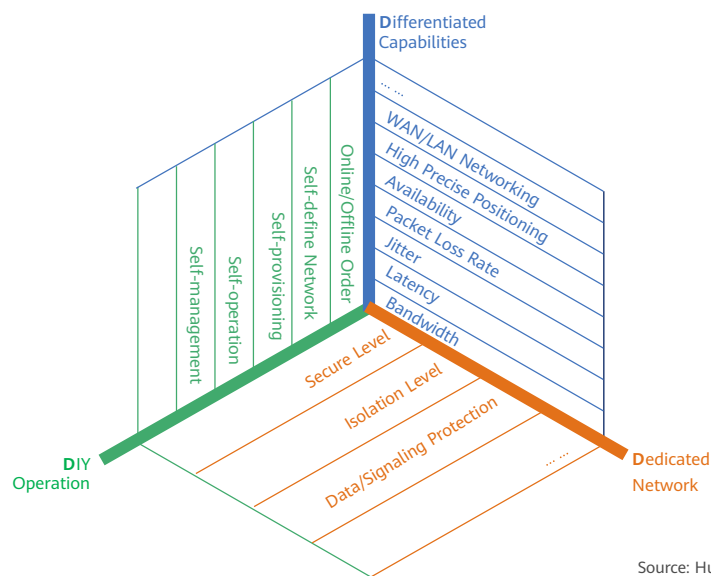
Differentiated Capabilities

… …

WAN/LAN Networking

High Precise Positioning

Availability

Packet Loss Rate

Jitter

Latency

Bandwidth

Online/Offline Order

Self-define Network

Self-provisioning

Self-operation

Self-management

Secure Level

Isolation Level

Data/Signaling Protection

… …

DIY Operation

Dedicated Network

Source: Hu